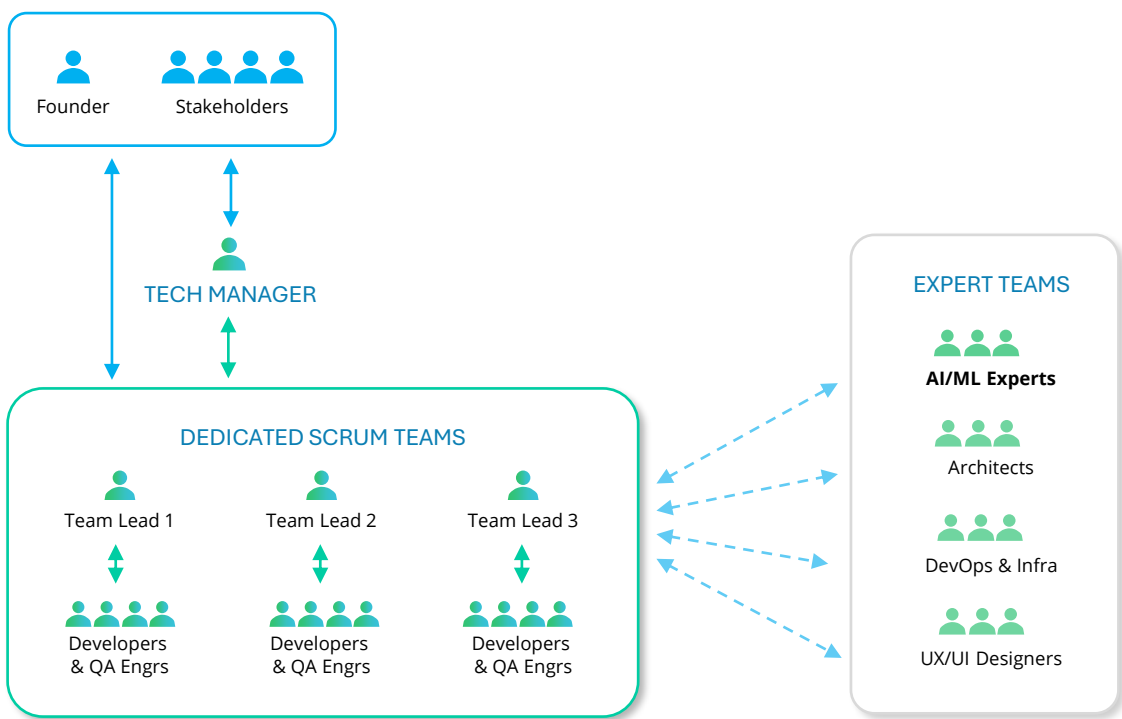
Founder Stakeholders

TECH MANAGER

DEDICATED SCRUM TEAMS

Team Lead 1

Developers & QA Engrs

Team Lead 2

Developers & QA Engrs

Team Lead 3

Developers & QA Engrs

EXPERT TEAMS

**AI/ML Experts**

Architects

DevOps & Infra

UX/UI Designers